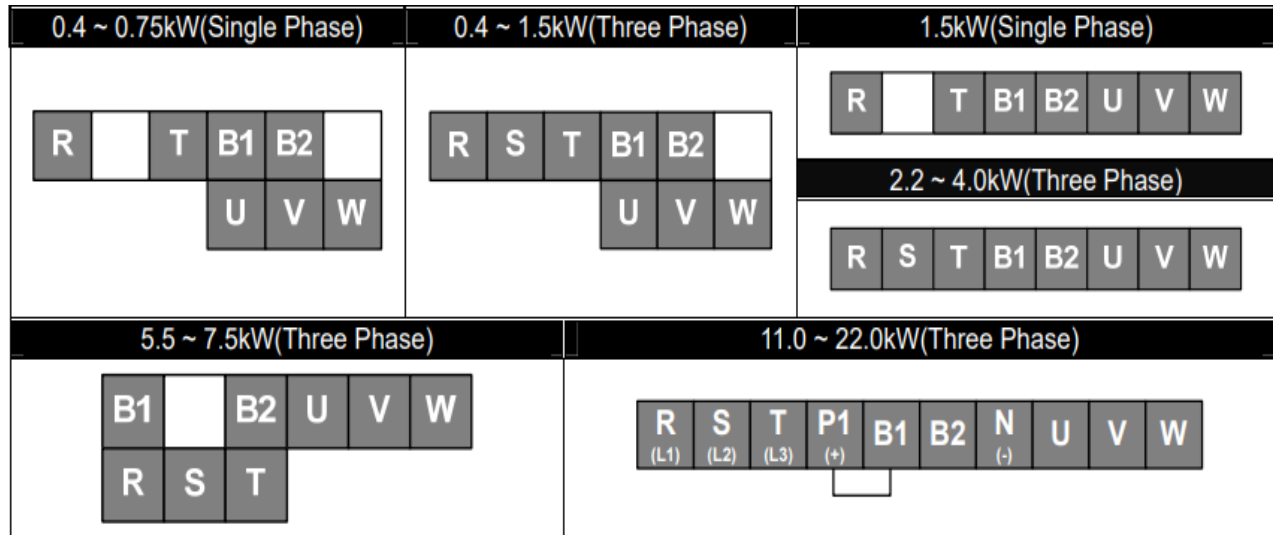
0.4 ~ 0.75kW(Single Phase)

R T B1 B2
U V W

0.4 ~ 1.5kW(Three Phase)

R S T B1 B2
U V W

1.5kW(Single Phase)

R T B1 B2 U V W

2.2 ~ 4.0kW(Three Phase)

R S T B1 B2 U V W

5.5 ~ 7.5kW(Three Phase)

B1 B2 U V W
R S T

11.0 ~ 22.0kW(Three Phase)

| R (L1) | S (L2) | T (L3) | P1 (+) | B1 | B2 | N (-) | U | V | W |
|---|---|---|---|---|---|---|---|---|---|